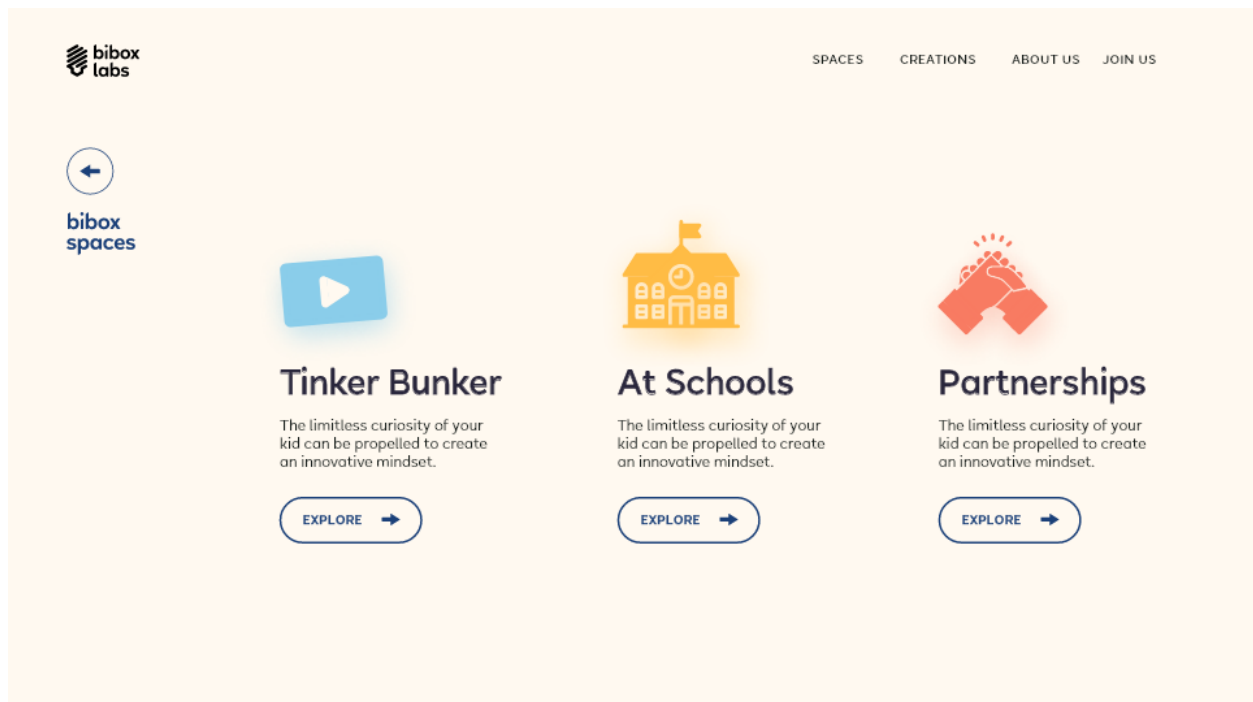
bibox labs

SPACES CREATIONS ABOUT US JOIN US

bibox spaces

Tinker Bunker

The limitless curiosity of your kid can be propelled to create an innovative mindset.

EXPLORE

At Schools

The limitless curiosity of your kid can be propelled to create an innovative mindset.

EXPLORE

Partnerships

The limitless curiosity of your kid can be propelled to create an innovative mindset.

EXPLORE